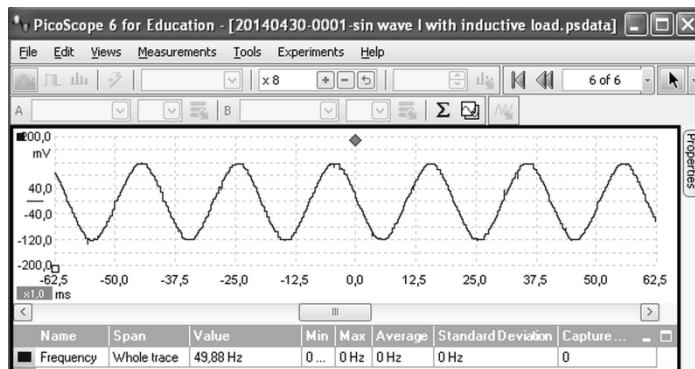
PicoScope 6 for Education - [20140430-0001-sin wave I with inductive load.psdata]

File Edit Views Measurements Tools Experiments Help

x 8

6 of 6

A B

Σ

Properties

200,0
mV

40,0
-40,0
-120,0
-200,0

-62,5 -50,0 -37,5 -25,0 -12,5 0,0 12,5 25,0 37,5 50,0 62,5

x1,0 ms

| Name | Span | Value | Min | Max | Average | Standard Deviation | Capture ... |
|---|---|---|---|---|---|---|---|
| Frequency | Whole trace | 49,88 Hz | 0 ... | 0 Hz | 0 Hz | 0 Hz | 0 |